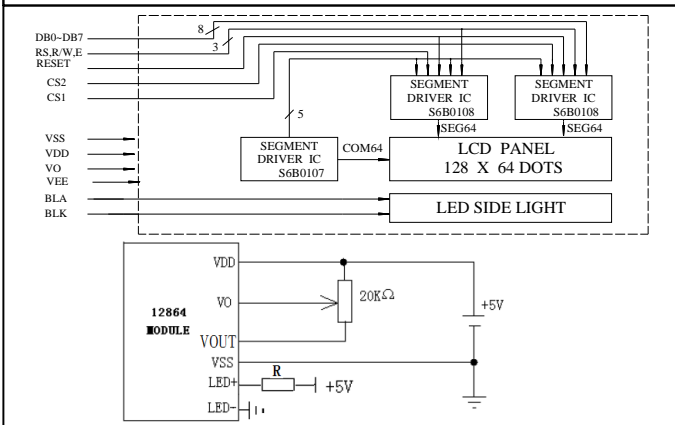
DB0~DB7
RS,R/W,E
RESET
CS2
CS1
8
3
5
SEGMENT DRIVER IC S6B0108
SEG64
SEGMENT DRIVER IC S6B0108
SEG64
VSS
VDD
VO
VEE
SEGMENT DRIVER IC S6B0107
COM64
LCD PANEL
128 X 64 DOTS
BLA
BLK
LED SIDE LIGHT

VDD
VO
12864
MODULE
VOUT
VSS
LED+
LED-
20KΩ
+5V
R
+5V